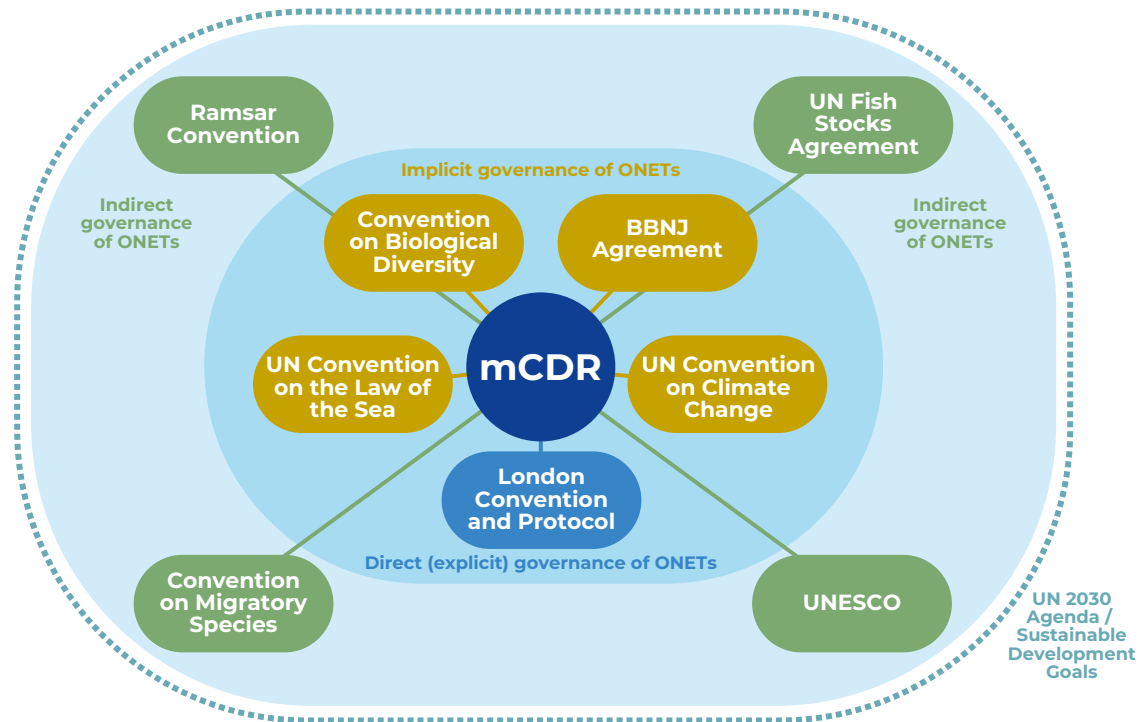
Ramsar Convention

UN Fish Stocks Agreement

Indirect governance of ONETs

Implicit governance of ONETs

Indirect governance of ONETs

Convention on Biological Diversity

BBNJ Agreement

UN Convention on the Law of the Sea

mCDR

UN Convention on Climate Change

London Convention and Protocol

Direct (explicit) governance of ONETs

Convention on Migratory Species

UNESCO

UN 2030 Agenda / Sustainable Development Goals